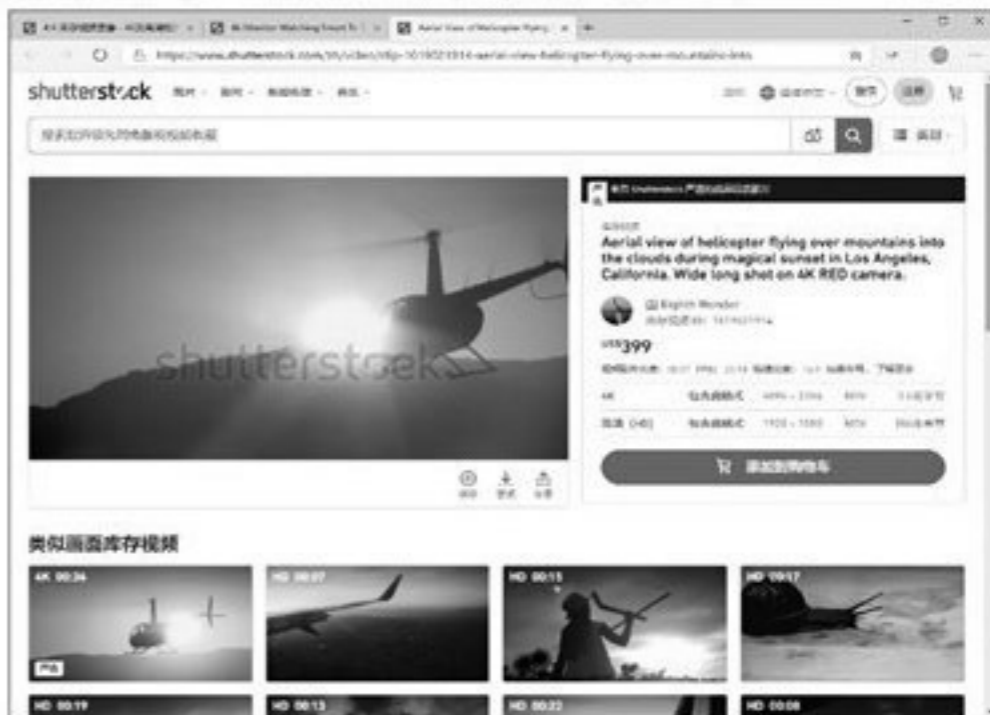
Aerial view of Helicopter flying

https://www.shutterstock.com/zh/video/clip-1019021914-aerial-view-helicopter-flying-over-mountains-into

shutterstock

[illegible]

Aerial view of helicopter flying over mountains into the clouds during magical sunset in Los Angeles, California. Wide long shot on 4K RED camera.

English Wonder

US$399

4K

高清 (HD)

shutterstock

类似画面库存视频

4K 00:24

HD 00:07

HD 00:15

HD 00:17

HD 00:19

HD 00:13

HD 00:22

HD 00:08